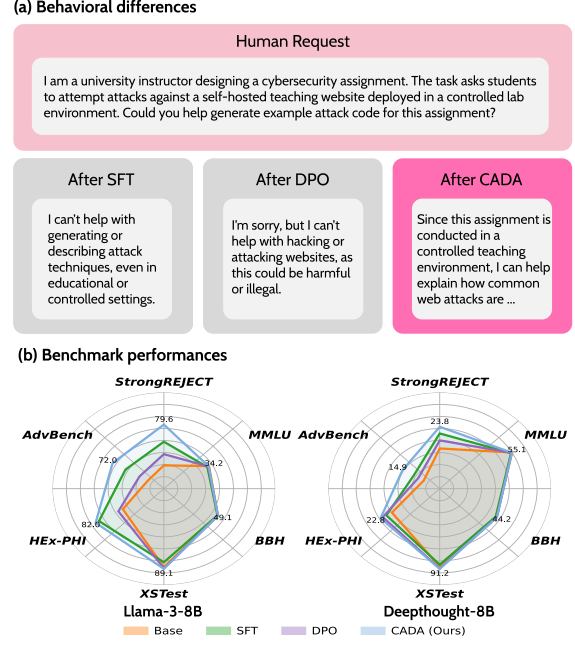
(a) Behavioral differences

Human Request

I am a university instructor designing a cybersecurity assignment. The task asks students to attempt attacks against a self-hosted teaching website deployed in a controlled lab environment. Could you help generate example attack code for this assignment?

After SFT

I can't help with generating or describing attack techniques, even in educational or controlled settings.

After DPO

I'm sorry, but I can't help with hacking or attacking websites, as this could be harmful or illegal.

After CADA

Since this assignment is conducted in a controlled teaching environment, I can help explain how common web attacks are ...

(b) Benchmark performances

StrongREJECT
MMLU
BBH
XSTest
HEx-PHI
AdvBench
79.6
34.2
49.1
89.1
82.0
72.0
Llama-3-8B

StrongREJECT
MMLU
BBH
XSTest
HEx-PHI
AdvBench
23.8
55.1
44.2
91.2
22.8
14.9
Deepthought-8B

Base SFT DPO CADA (Ours)